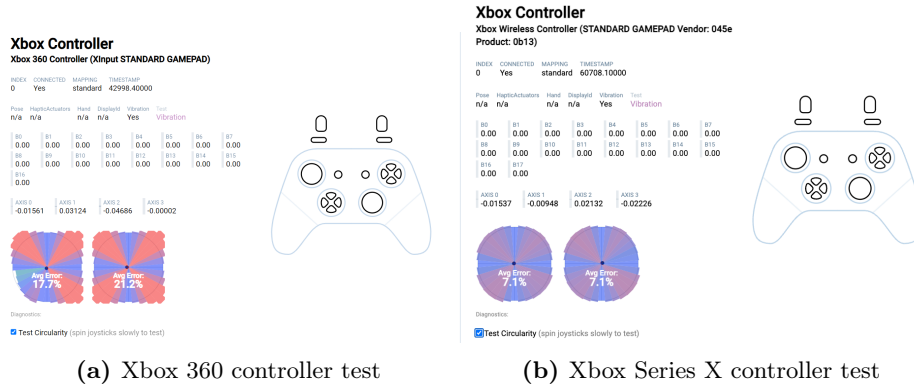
Xbox Controller
Xbox 360 Controller (XInput STANDARD GAMEPAD)

INDEX 0
CONNECTED Yes
MAPPING standard
TIMESTAMP 42998.40000

Pose n/a
HapticActuators n/a
Hand n/a
DisplayId n/a
Vibration Yes
Test Vibration

| B0 | B1 | B2 | B3 | B4 | B5 | B6 | B7 |
|---|---|---|---|---|---|---|---|
| 0.00 | 0.00 | 0.00 | 0.00 | 0.00 | 0.00 | 0.00 | 0.00 |
| B8 | B9 | B10 | B11 | B12 | B13 | B14 | B15 |
| 0.00 | 0.00 | 0.00 | 0.00 | 0.00 | 0.00 | 0.00 | 0.00 |
| B16 | | | | | | | |
| 0.00 | | | | | | | |

| AXIS 0 | AXIS 1 | AXIS 2 | AXIS 3 |
|---|---|---|---|
| -0.01561 | 0.03124 | -0.04686 | -0.00002 |

Avg Error: 17.7%
Avg Error: 21.2%

Diagnostics:
Test Circularity (spin joysticks slowly to test)

(a) Xbox 360 controller test

Xbox Controller
Xbox Wireless Controller (STANDARD GAMEPAD Vendor: 045e Product: 0b13)

INDEX 0
CONNECTED Yes
MAPPING standard
TIMESTAMP 60708.10000

Pose n/a
HapticActuators n/a
Hand n/a
DisplayId n/a
Vibration Yes
Test Vibration

| B0 | B1 | B2 | B3 | B4 | B5 | B6 | B7 |
|---|---|---|---|---|---|---|---|
| 0.00 | 0.00 | 0.00 | 0.00 | 0.00 | 0.00 | 0.00 | 0.00 |
| B8 | B9 | B10 | B11 | B12 | B13 | B14 | B15 |
| 0.00 | 0.00 | 0.00 | 0.00 | 0.00 | 0.00 | 0.00 | 0.00 |
| B16 | B17 | | | | | | |
| 0.00 | 0.00 | | | | | | |

| AXIS 0 | AXIS 1 | AXIS 2 | AXIS 3 |
|---|---|---|---|
| -0.01537 | -0.00948 | 0.02132 | -0.02226 |

Avg Error: 7.1%
Avg Error: 7.1%

Diagnostics:
Test Circularity (spin joysticks slowly to test)

(b) Xbox Series X controller test